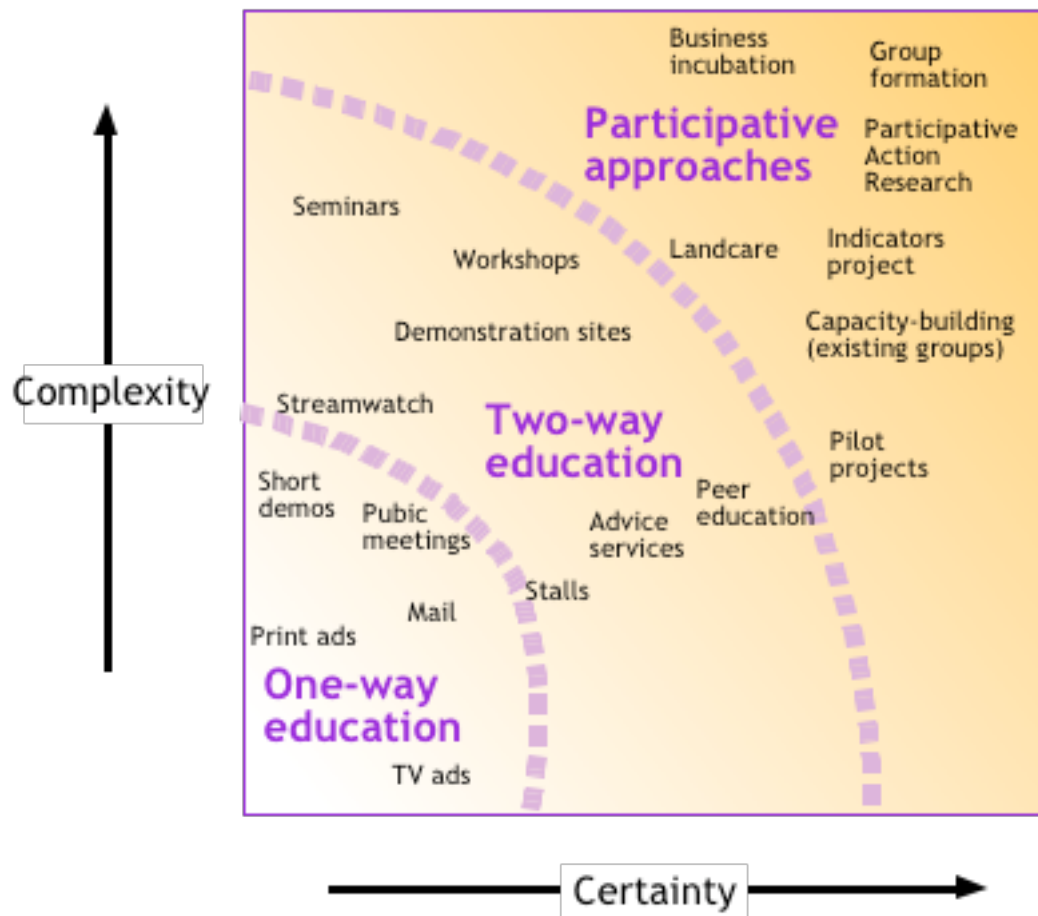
Complexity

Business incubation

Group formation

Participative approaches

Participative Action Research

Seminars

Workshops

Landcare

Indicators project

Demonstration sites

Capacity-building (existing groups)

Streamwatch

Two-way education

Pilot projects

Short demos

Pubic meetings

Advice services

Peer education

Stalls

Mail

Print ads

One-way education

TV ads

Certainty